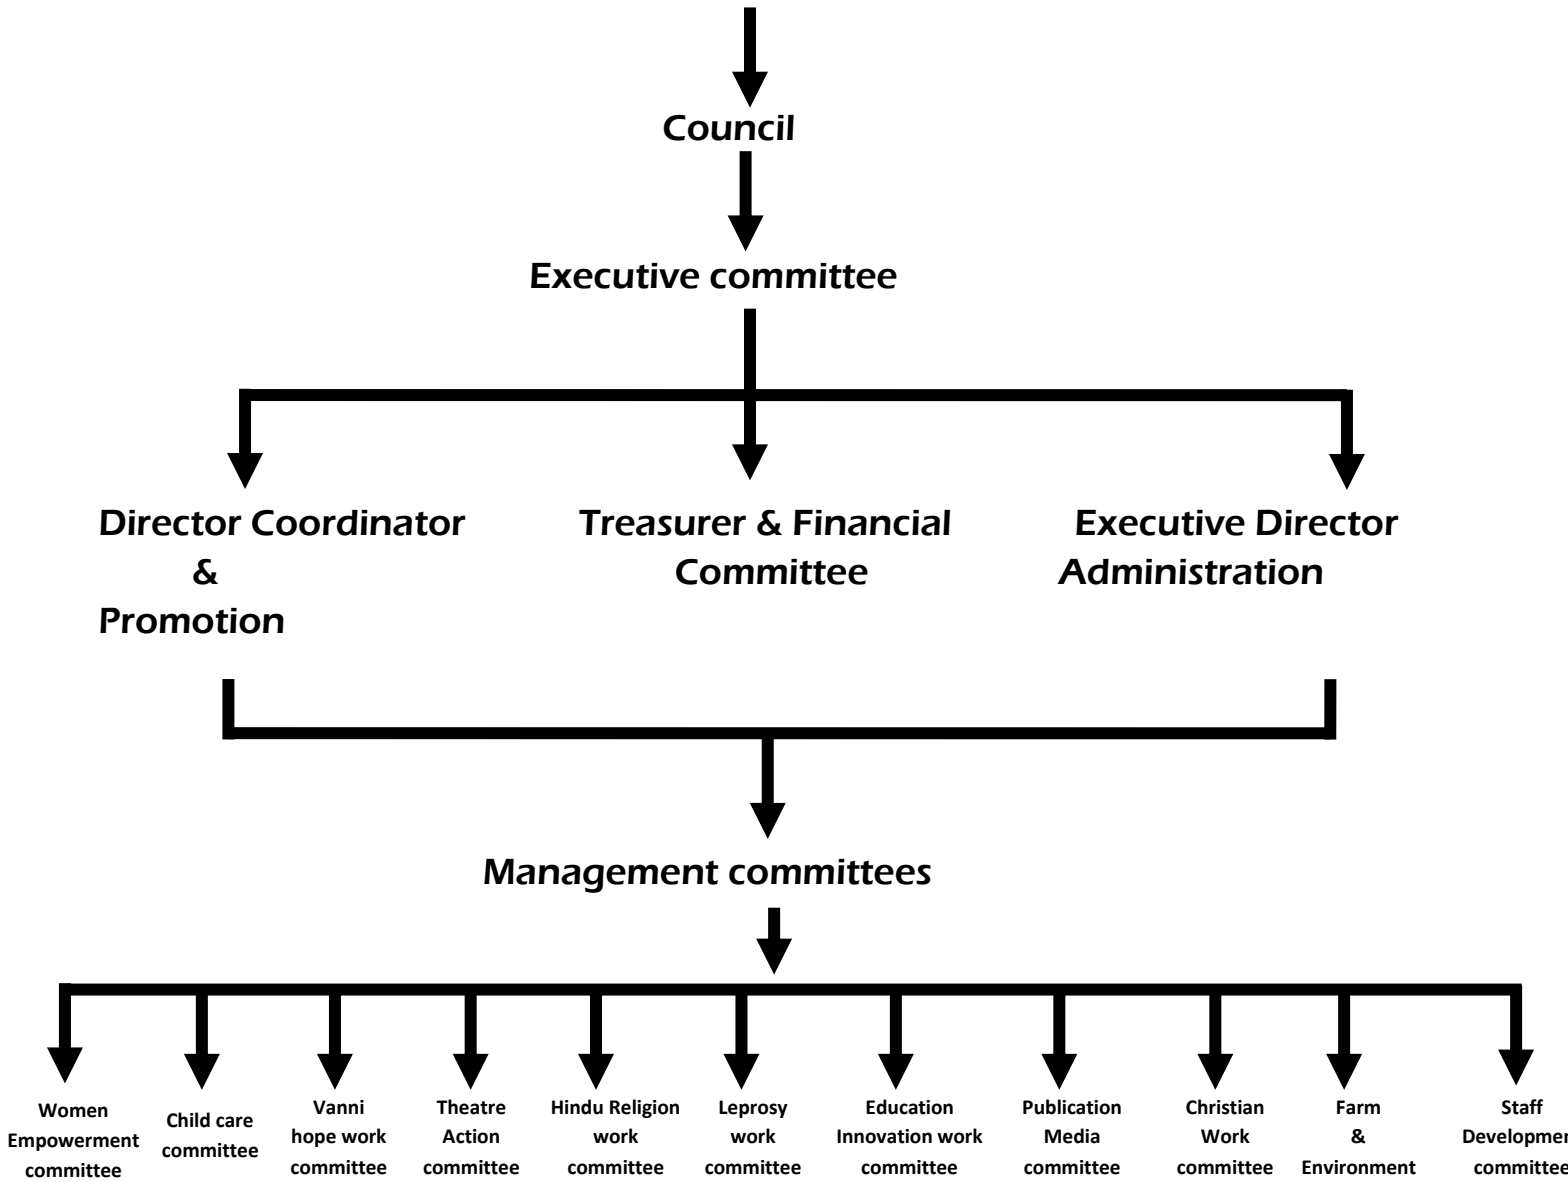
Council

Executive committee

Director Coordinator & Promotion

Treasurer & Financial Committee

Executive Director Administration

Management committees

Women Empowerment committee

Child care committee

Vanni hope work committee

Theatre Action committee

Hindu Religion work committee

Leprosy work committee

Education Innovation work committee

Publication Media committee

Christian Work committee

Farm & Environment

Staff Developmen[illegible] committee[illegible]